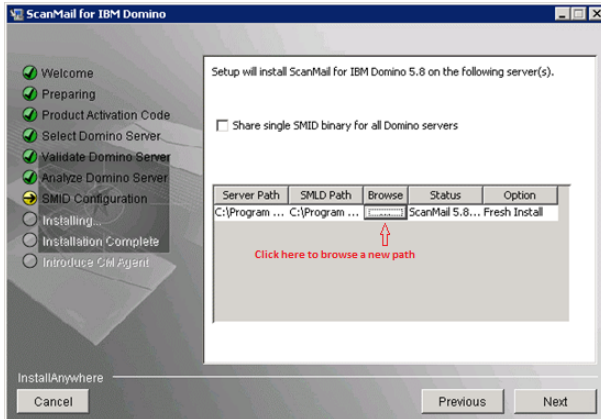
ScanMail for IBM Domino

Welcome
Preparing
Product Activation Code
Select Domino Server
Validate Domino Server
Analyze Domino Server
SMID Configuration
Installing...
Installation Complete
Introduce CM Agent

Setup will install ScanMail for IBM Domino 5.8 on the following server(s).

Share single SMID binary for all Domino servers

| Server Path | SMLD Path | Browse | Status | Option |
|---|---|---|---|---|
| C:\Program ... | C:\Program ... | ... | ScanMail 5.8... | Fresh Install |

Click here to browse a new path

InstallAnywhere

Cancel

Previous

Next